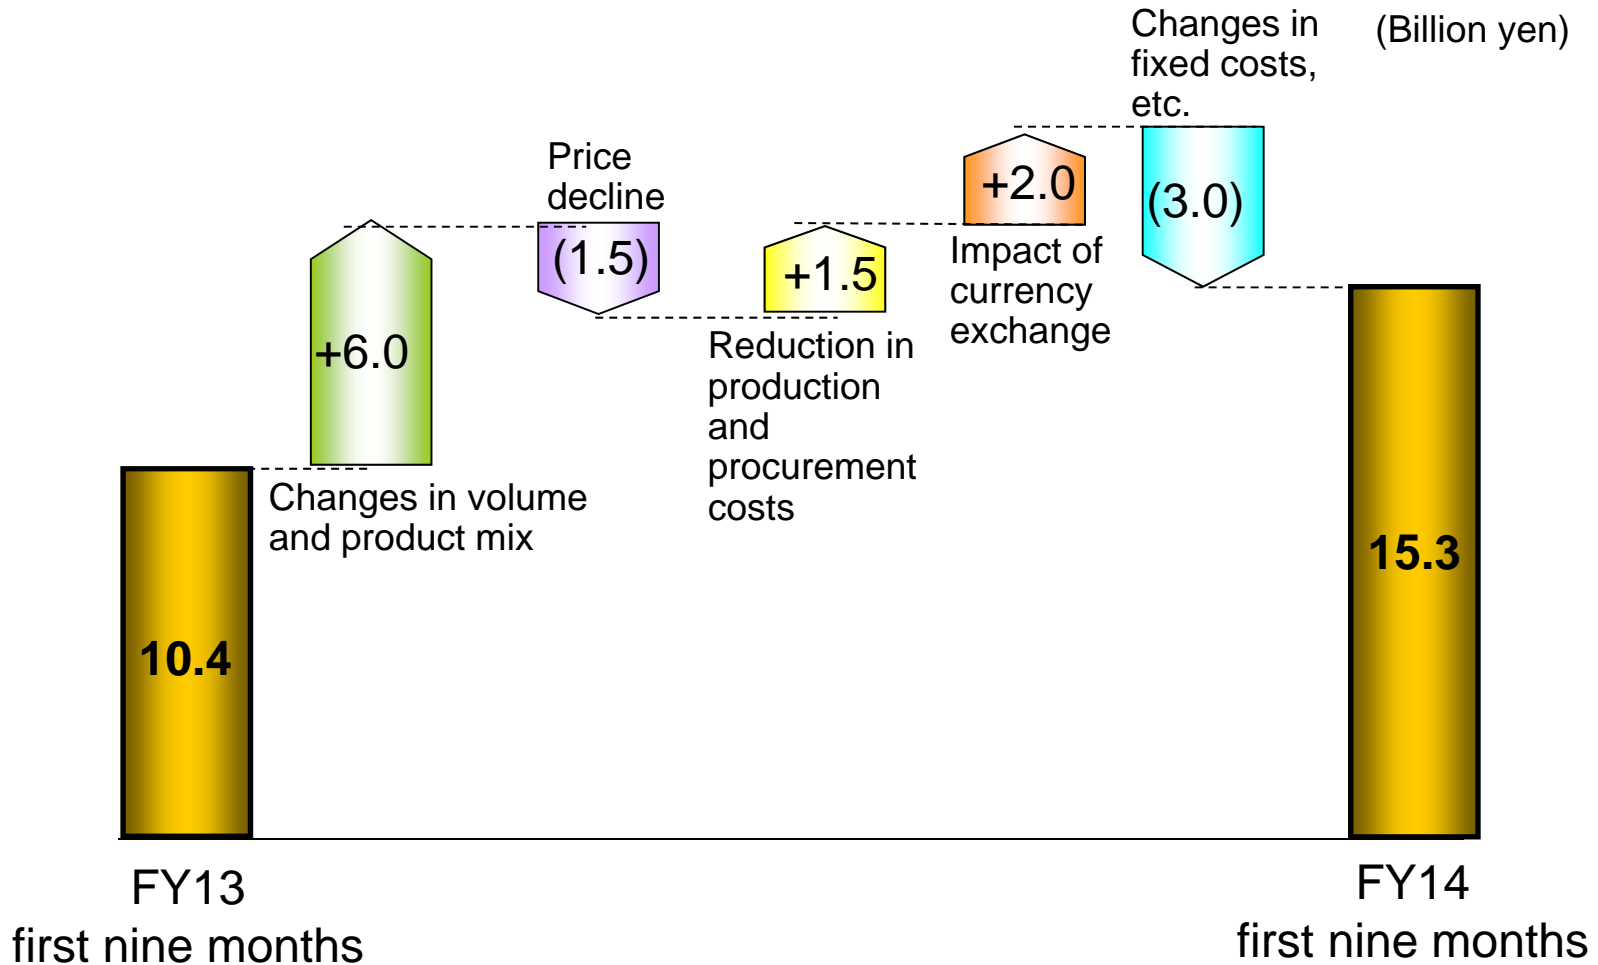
(Billion yen)

Changes in fixed costs, etc.

Price decline

+2.0

(3.0)

(1.5)

+1.5

Impact of currency exchange

+6.0

Reduction in production and procurement costs

Changes in volume and product mix

15.3

10.4

FY13
first nine months

FY14
first nine months